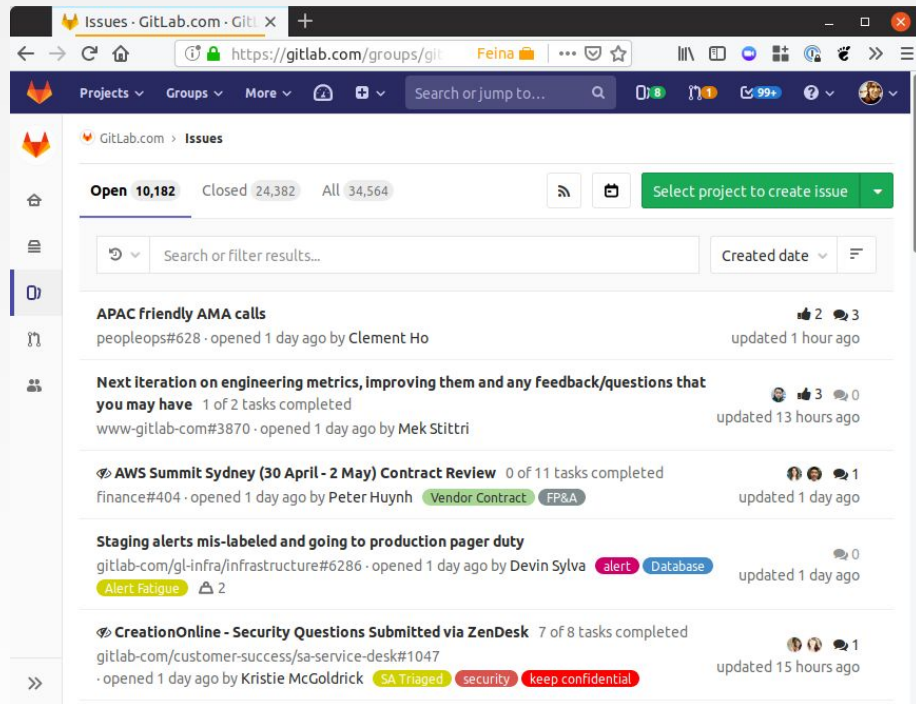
Issues · GitLab.com · Git

https://gitlab.com/groups/git Feina

Projects Groups More Search or jump to... 8 1 99+

GitLab.com › Issues

Open 10,182 Closed 24,382 All 34,564

Select project to create issue

Search or filter results...

Created date

APAC friendly AMA calls
peopleops#628 · opened 1 day ago by Clement Ho
2 3
updated 1 hour ago

Next iteration on engineering metrics, improving them and any feedback/questions that you may have 1 of 2 tasks completed
www-gitlab-com#3870 · opened 1 day ago by Mek Stittri
3 0
updated 13 hours ago

AWS Summit Sydney (30 April - 2 May) Contract Review 0 of 11 tasks completed
finance#404 · opened 1 day ago by Peter Huynh Vendor Contract FP&A
1
updated 1 day ago

Staging alerts mis-labeled and going to production pager duty
gitlab-com/gl-infra/infrastructure#6286 · opened 1 day ago by Devin Sylva alert Database Alert Fatigue 2
0
updated 1 day ago

CreationOnline - Security Questions Submitted via ZenDesk 7 of 8 tasks completed
gitlab-com/customer-success/sa-service-desk#1047 · opened 1 day ago by Kristie McGoldrick SA Triaged security keep confidential
1
updated 15 hours ago